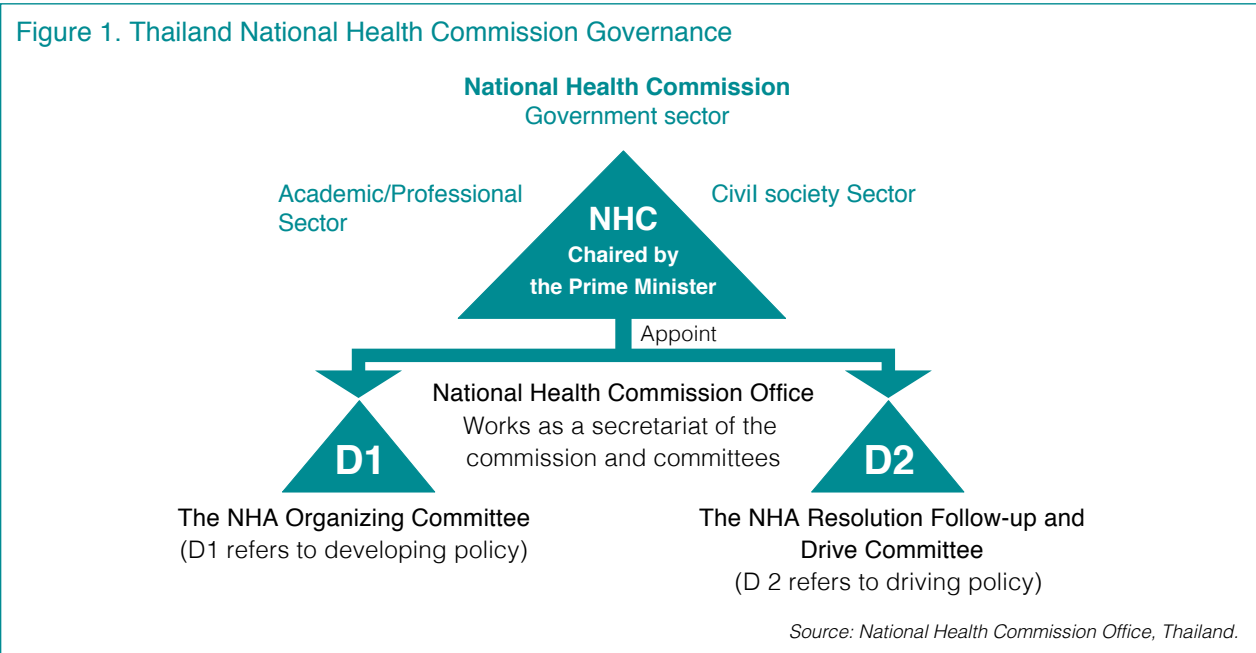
Figure 1. Thailand National Health Commission Governance

National Health Commission
Government sector

Academic/Professional Sector

Civil society Sector

NHC
Chaired by the Prime Minister

Appoint

National Health Commission Office
Works as a secretariat of the commission and committees

D1

D2

The NHA Organizing Committee
(D1 refers to developing policy)

The NHA Resolution Follow-up and Drive Committee
(D 2 refers to driving policy)

Source: National Health Commission Office, Thailand.